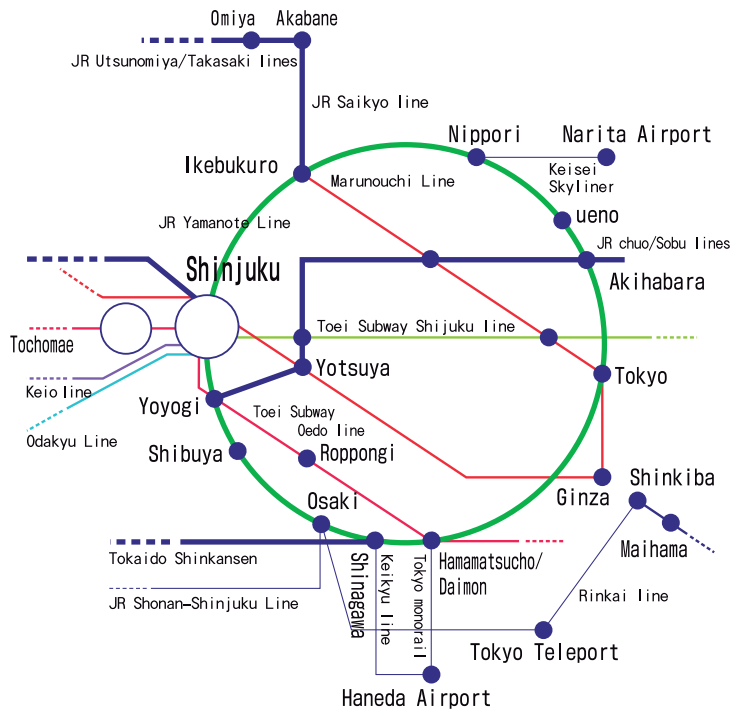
Omiya
Akabane
JR Utsunomiya/Takasaki lines
JR Saikyo line
Nippori
Narita Airport
Ikebukuro
Marunouchi Line
Keisei Skyliner
ueno
JR Yamanote Line
JR chuo/Sobu lines
Shinjuku
Akihabara
Toei Subway Shijuku line
Tochomae
Yotsuya
Tokyo
Keio line
Yoyogi
Toei Subway Oedo line
Odakyu Line
Shibuya
Roppongi
Ginza
Shinkiba
Osaki
Maihama
Tokaido Shinkansen
Shinagawa
Keikyu line
Tokyo monorail
Hamamatsucho/ Daimon
JR Shonan-Shinjuku Line
Rinkai line
Tokyo Teleport
Haneda Airport